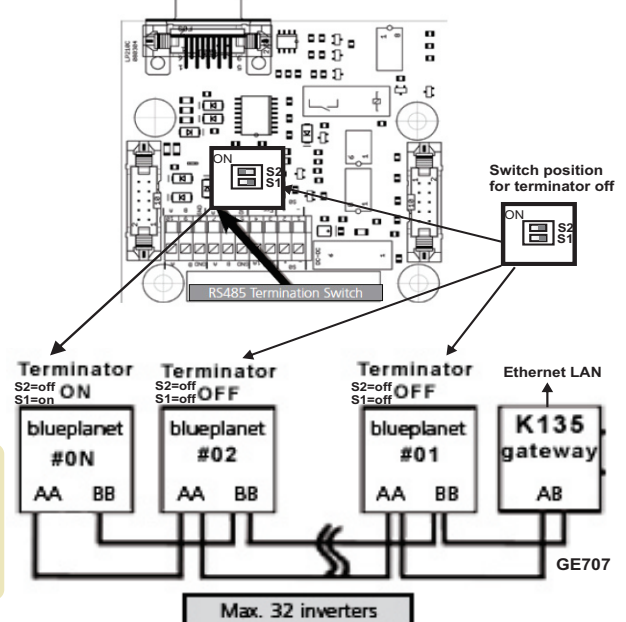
ON
S2
S1

Switch position for terminator off

ON
S2
S1

RS485 Termination Switch

Terminator
S2=off
S1=on
ON

blueplanet
#0N
AA BB

Terminator
S2=off
S1=off
OFF

blueplanet
#02
AA BB

Terminator
S2=off
S1=off
OFF

blueplanet
#01
AA BB

Ethernet LAN

K135
gateway
AB

GE707

Max. 32 inverters